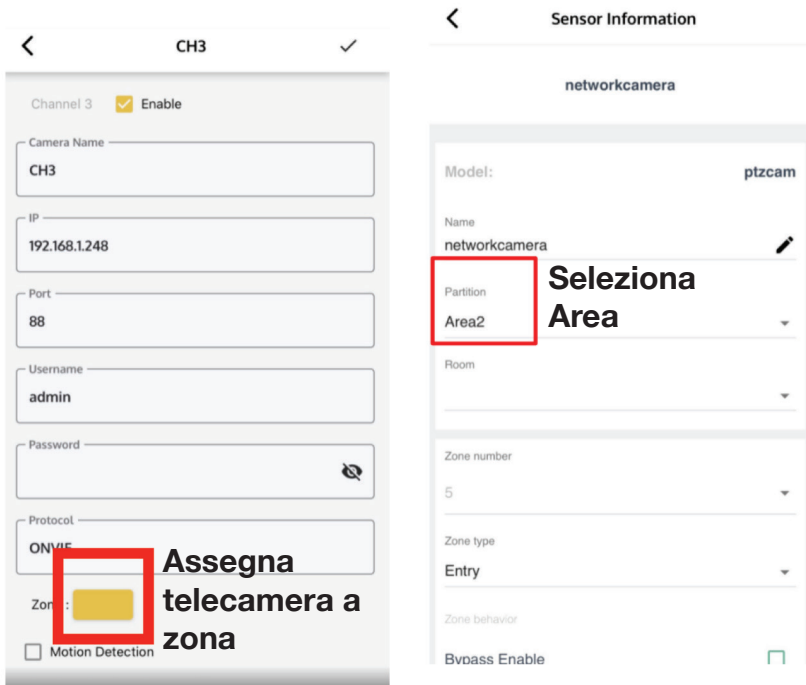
CH3

Channel 3 Enable

Camera Name
CH3

IP
192.168.1.248

Port
88

Username
admin

Password

Protocol
ONVIF

Zone :

Assegna telecamera a zona

Motion Detection

Sensor Information

networkcamera

Model: ptzcam

Name
networkcamera

Partition
Area2

Seleziona Area

Room

Zone number
5

Zone type
Entry

Zone behavior

Bypass Enable